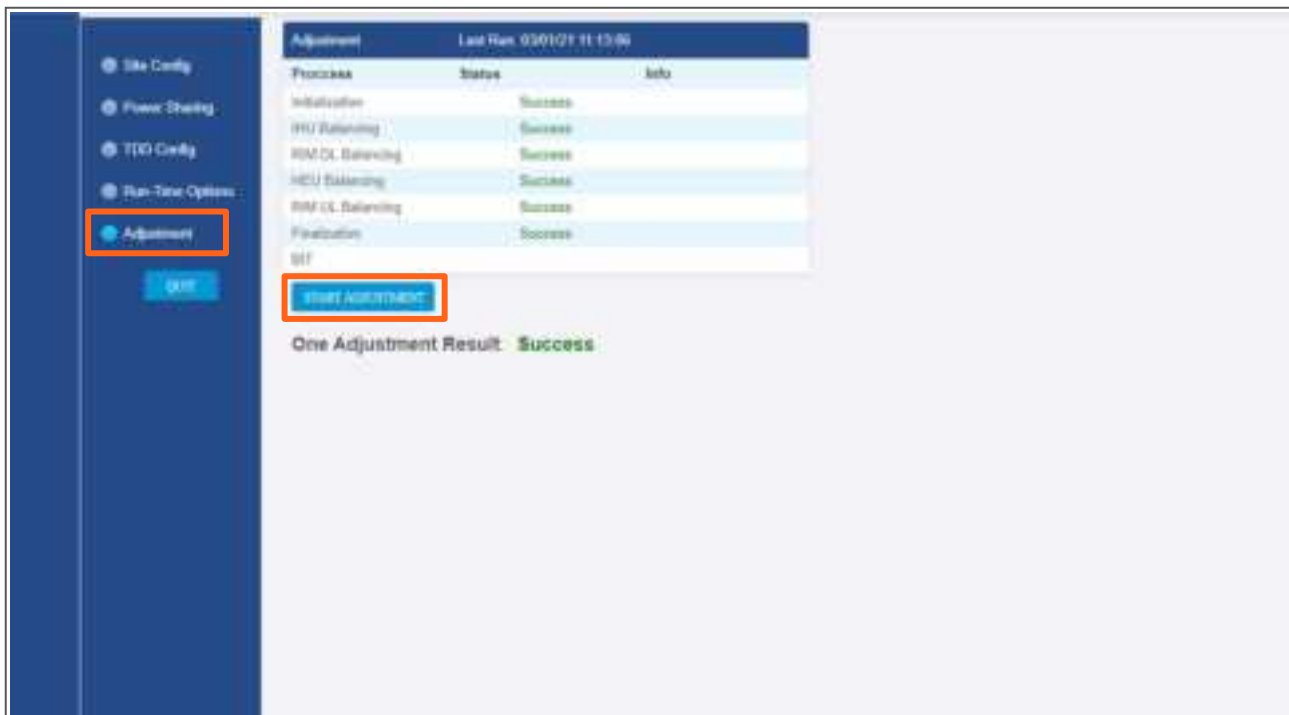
Site Config
Power Sharing
TDD Config
Run-Time Options
Adjustment
QUIT

Adjustment Last Run: 03/01/21 11:13:56

| Process | Status | Info |
|---|---|---|
| Initialization | Success | |
| IHU Balancing | Success | |
| RIM DL Balancing | Success | |
| HEU Balancing | Success | |
| RIM UL Balancing | Success | |
| Finalization | Success | |
| BIT | | |

START ADJUSTMENT

One Adjustment Result Success